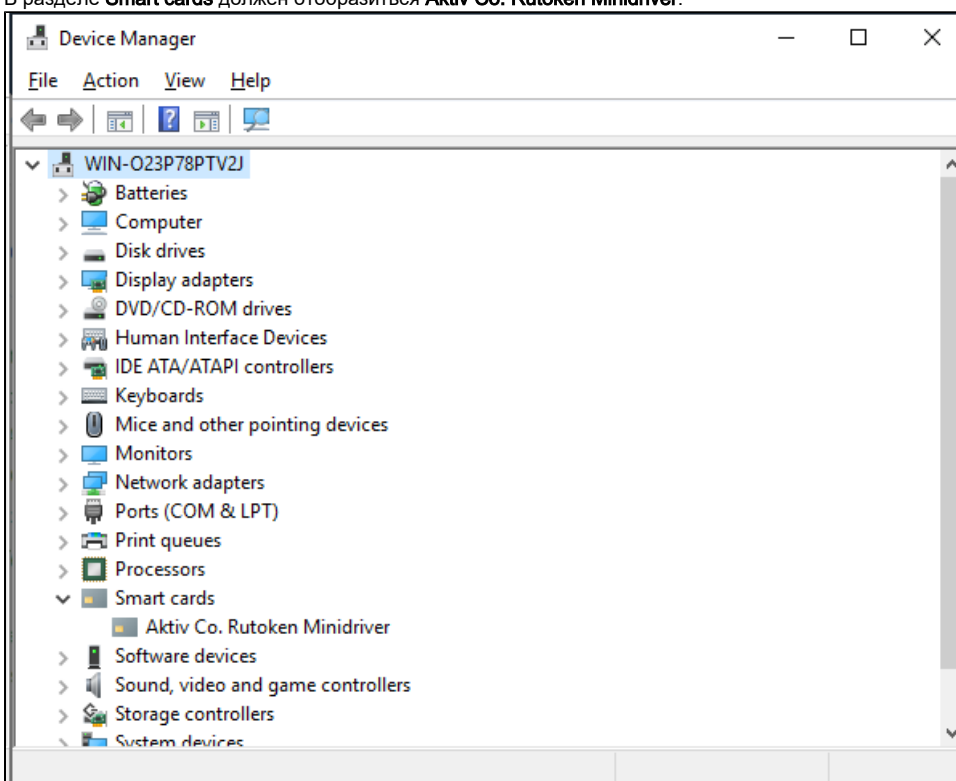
В разделе **Smart cards** должен отобразиться **Aktiv Co. Rutoken Minidriver**.

Device Manager

File Action View Help

WIN-O23P78PTV2J
Batteries
Computer
Disk drives
Display adapters
DVD/CD-ROM drives
Human Interface Devices
IDE ATA/ATAPI controllers
Keyboards
Mice and other pointing devices
Monitors
Network adapters
Ports (COM & LPT)
Print queues
Processors
Smart cards
Aktiv Co. Rutoken Minidriver
Software devices
Sound, video and game controllers
Storage controllers
System devices